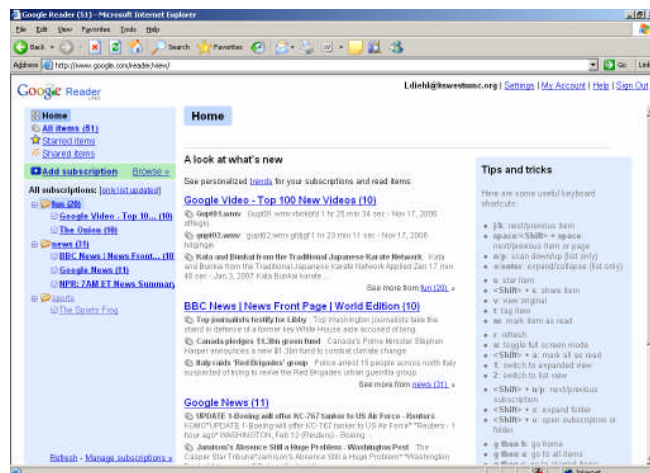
Google Reader (51) - Microsoft Internet Explorer

File Edit View Favorites Tools Help

Back Search Favorites

Address http://www.google.com/reader/view/ Go Links

Google Reader LABS

Ldiehl@kswestumc.org | Settings | My Account | Help | Sign Out

Home
All items (51)
Starred items
Shared items

Add subscription Browse »

All subscriptions: [sort list updated]
fun (20)
Google Video - Top 10... (10)
The Onion (10)
news (31)
BBC News | News Front... (10)
Google News (11)
NPR: 7AM ET News Summary
sports
The Sports Frog

Refresh - Manage subscriptions »

Home

A look at what's new

See personalized trends for your subscriptions and read items.

Google Video - Top 100 New Videos (10)

Gupt01.wmv Gupt01.wmv vbrkbfd 1 hr 25 min 34 sec - Nov 17, 2006 dfhgxju

gupt02.wmv gupt02.wmv ghfgf 1 hr 23 min 11 sec - Nov 17, 2006 hdgnge

Kata and Bunkai from the Traditional Japanese Karate Network Kata and Bunkai from the Traditional Japanese Karate Network Applied Jan 17 min 48 sec - Jan 3, 2007 Kata Bunkai karate ...

See more from fun (20) »

BBC News | News Front Page | World Edition (10)

Top journalists testify for Libby Top Washington journalists take the stand in defence of a former key White House aide accused of lying.

Canada pledges $1.3bn green fund Canada's Prime Minister Stephen Harper announces a new $1.3bn fund to combat climate change.

Italy raids 'Red Brigades' group Police arrest 15 people across north Italy suspected of trying to revive the Red Brigades urban guerrilla group.

See more from news (31) »

Google News (11)

UPDATE 1-Boeing will offer KC-767 tanker to US Air Force - Reuters KOMO"UPDATE 1-Boeing will offer KC-767 tanker to US Air Force" *Reuters - 1 hour ago* WASHINGTON, Feb 12 (Reuters) - Boeing ...

Jamison's Absence Still a Huge Problem - Washington Post The Casper Star Tribune"Jamison's Absence Still a Huge Problem" *Washington

Tips and tricks

Here are some useful keyboard shortcuts:

j/k: next/previous item
space/<Shift> + space: next/previous item or page
n/p: scan down/up (list only)
o/enter: expand/collapse (list only)

s: star item
<Shift> + s: share item
v: view original
t: tag item
m: mark item as read

r: refresh
u: toggle full screen mode
<Shift> + a: mark all as read
1: switch to expanded view
2: switch to list view

<Shift> + n/p: next/previous subscription
<Shift> + x: expand folder
<Shift> + o: open subscription or folder

g then h: go home
g then a: go to all items
g then s: go to starred items

Internet